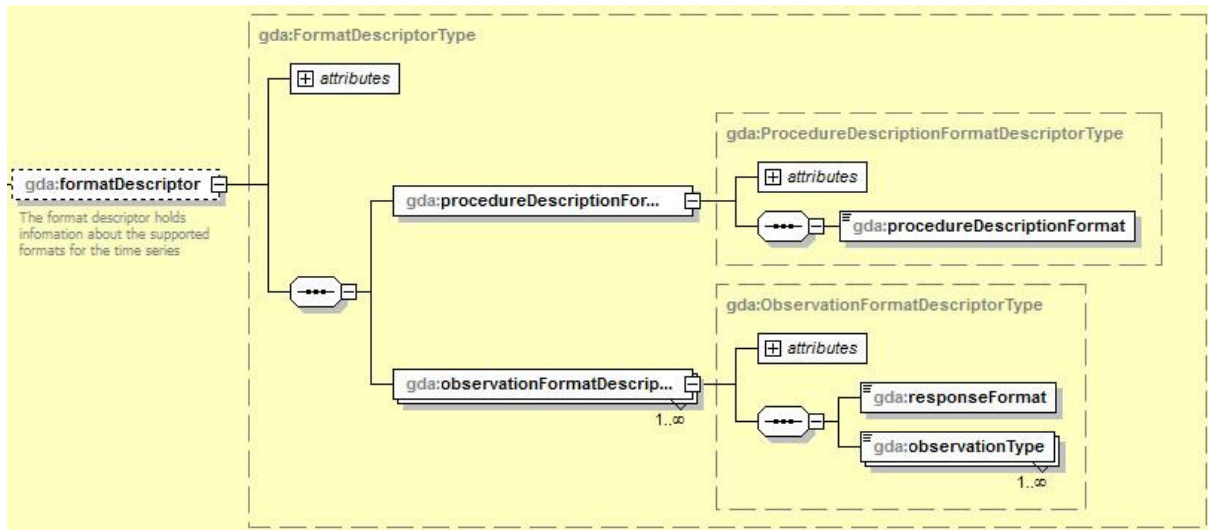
gda:FormatDescriptorType

attributes

gda:formatDescriptor

The format descriptor holds infomation about the supported formats for the time series

gda:procedureDescriptionFor...

gda:ProcedureDescriptionFormatDescriptorType

attributes

gda:procedureDescriptionFormat

gda:ObservationFormatDescriptorType

attributes

gda:observationFormatDescrip...

1..∞

gda:responseFormat

gda:observationType

1..∞